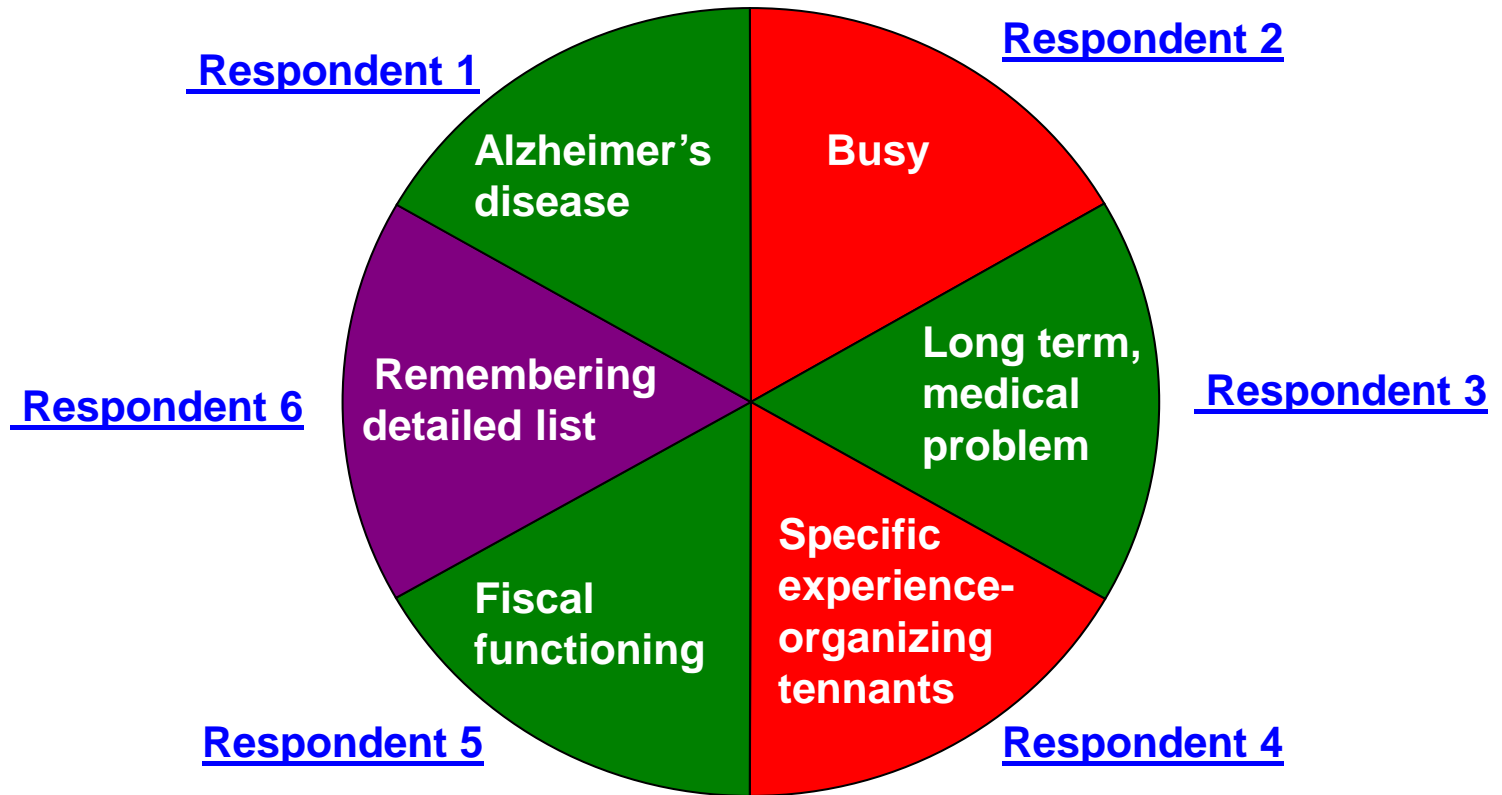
Respondent 1

Alzheimer's disease

Respondent 2

Busy

Long term, medical problem

Respondent 3

Remembering detailed list

Respondent 6

Specific experience-organizing tennants

Fiscal functioning

Respondent 5

Respondent 4